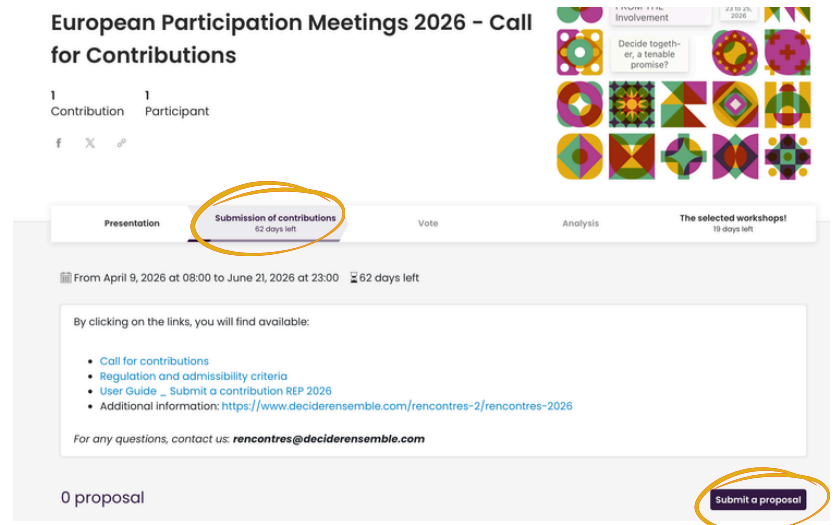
European Participation Meetings 2026 - Call for Contributions

1 Contribution 1 Participant

FROM THE Involvement

23 to 25, 2026

Decide together, a tenable promise?

Presentation

Submission of contributions
62 days left

Vote

Analysis

The selected workshops!
19 days left

From April 9, 2026 at 08:00 to June 21, 2026 at 23:00 62 days left

By clicking on the links, you will find available:

- Call for contributions
- Regulation and admissibility criteria
- User Guide _ Submit a contribution REP 2026
- Additional information: https://www.deciderensemble.com/rencontres-2/rencontres-2026

For any questions, contact us: ***rencontres@deciderensemble.com***

0 proposal

Submit a proposal